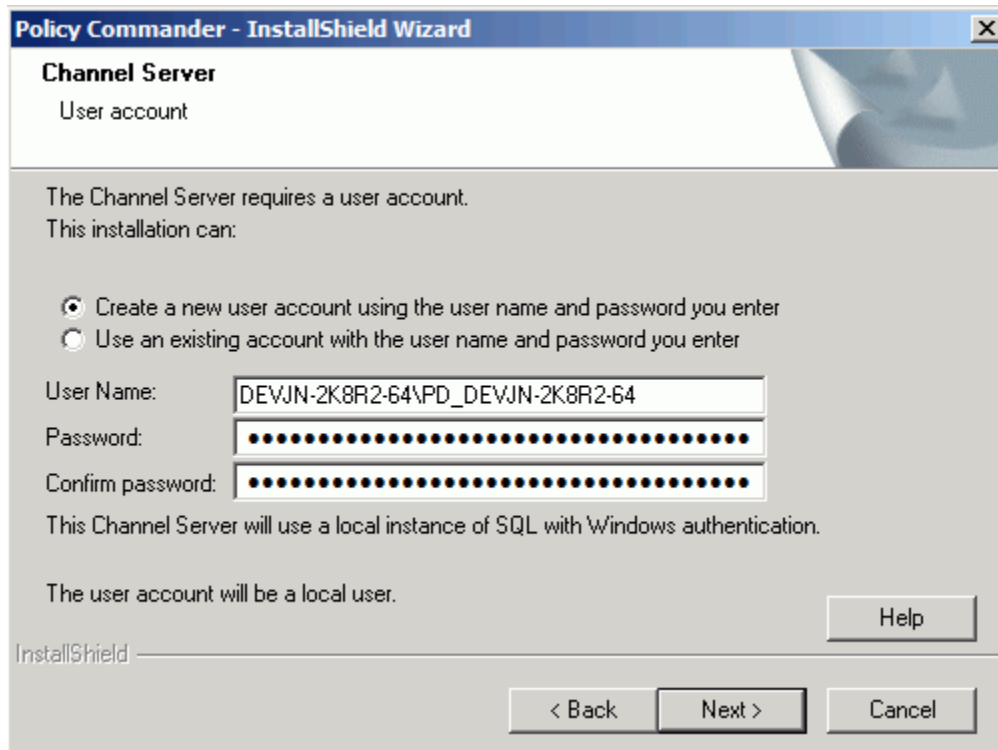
Policy Commander - InstallShield Wizard

Channel Server

User account

The Channel Server requires a user account.
This installation can:

Create a new user account using the user name and password you enter

Use an existing account with the user name and password you enter

User Name: DEVJN-2K8R2-64\PD_DEVJN-2K8R2-64

Password: ••••••••••••••••••••••••••••••••••••

Confirm password: ••••••••••••••••••••••••••••••••••••

This Channel Server will use a local instance of SQL with Windows authentication.

The user account will be a local user.

Help

InstallShield

< Back

Next >

Cancel